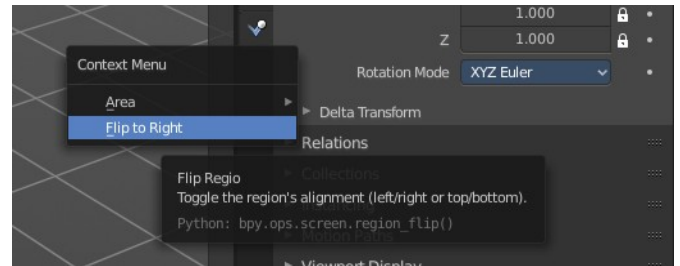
1.000

Z 1.000

Rotation Mode XYZ Euler

Context Menu

Area

Flip to Right

Delta Transform

Relations

Flip Regio
Toggle the region's alignment (left/right or top/bottom).
Python: bpy.ops.screen.region_flip()

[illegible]